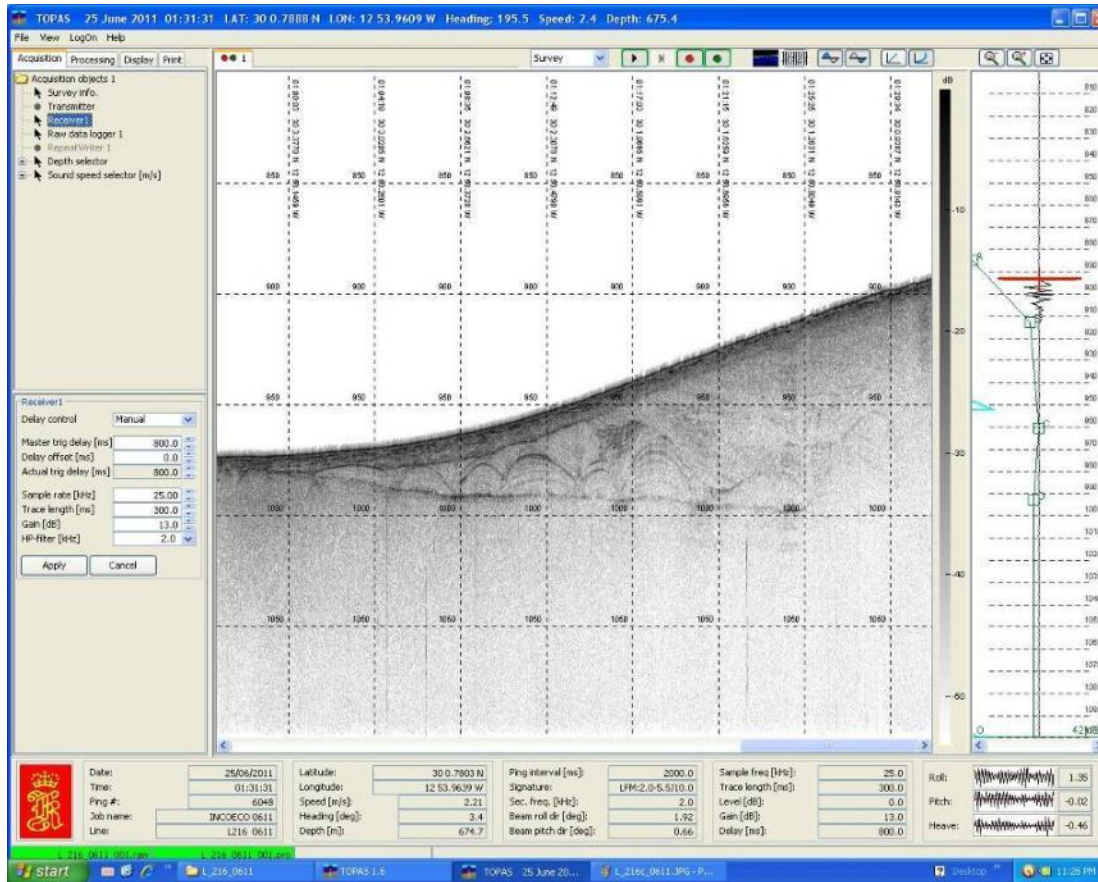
TOPAS 25 June 2011 01:31:31 LAT: 30 0.7888 N LON: 12 53.9609 W Heading: 195.5 Speed: 2.4 Depth: 675.4

File View LogOn Help

Acquisition Processing Display Print

Survey

Acquisition objects 1
Survey info.
Transmitter
Receiver1
Raw data logger 1
RepeatWriter 1
Depth selector
Sound speed selector [m/s]

850 850 850 850 850 850 850 850

900 900 900 900 900 900 900 900

950 950 950 950 950 950 950 950

1000 1000 1000 1000 1000 1000 1000 1000

1050 1050 1050 1050 1050 1050 1050 1050

dB
-10
-20
-30
-40
-50

Receiver1
Delay control Manual
Master trig delay [ms] 800.0
Delay offset [ms] 0.0
Actual trig delay [ms] 800.0
Sample rate [kHz] 25.00
Trace length [ms] 300.0
Gain [dB] 13.0
HP-filter [kHz] 2.0
Apply Cancel

42 dB

Date: 25/06/2011
Time: 01:31:31
Ping #: 6048
Job name: INCOECO 0611
Line: L216 0611

Latitude: 30 0.7803 N
Longitude: 12 53.9639 W
Speed [m/s]: 2.21
Heading [deg]: 3.4
Depth [m]: 674.7

Ping interval [ms]: 2000.0
Signature: LFM:2.0-5.5/10.0
Sec. freq. [kHz]: 2.0
Beam roll dir [deg]: 1.92
Beam pitch dir [deg]: 0.66

Sample freq [kHz]: 25.0
Trace length [ms]: 300.0
Level [dB]: 0.0
Gain [dB]: 13.0
Delay [ms]: 800.0

Roll: 1.35
Pitch: -0.02
Heave: -0.46

L_216_0611_001.raw L_216_0611_001.pro

start L_216_0611 TOPAS 1.6 TOPAS 25 June 20... L_216c_0611.JPG - P... Desktop 11:26 PM